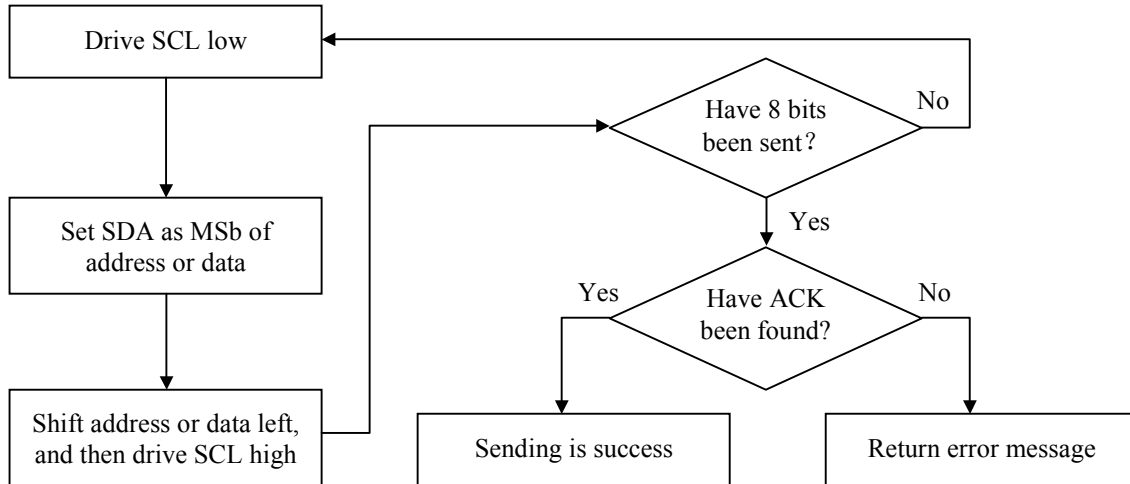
Drive SCL low

Set SDA as MSb of address or data

Shift address or data left, and then drive SCL high

Have 8 bits been sent?

No

Yes

Have ACK been found?

Yes

No

Sending is success

Return error message